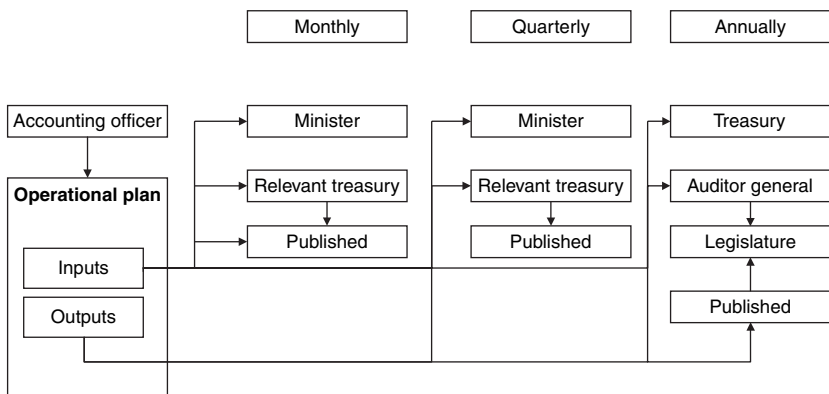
Monthly

Quarterly

Annually

Accounting officer

Operational plan

Inputs

Outputs

Minister

Relevant treasury

Published

Minister

Relevant treasury

Published

Treasury

Auditor general

Legislature

Published